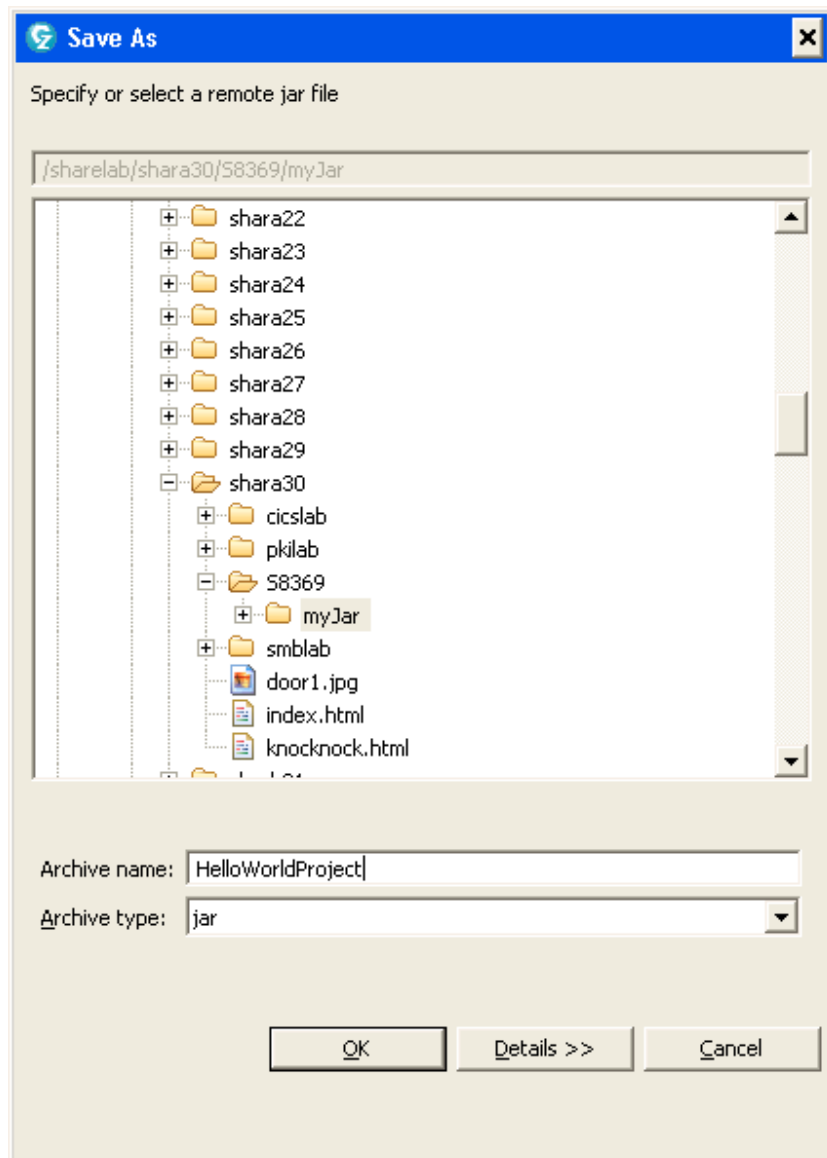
Save As

Specify or select a remote jar file

/sharelab/shara30/S8369/myJar

shara22
shara23
shara24
shara25
shara26
shara27
shara28
shara29
shara30
cicslab
pkilab
S8369
myJar
smblab
door1.jpg
index.html
knocknock.html
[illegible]

Archive name: HelloWorldProject
Archive type: jar

OK
Details >>
Cancel